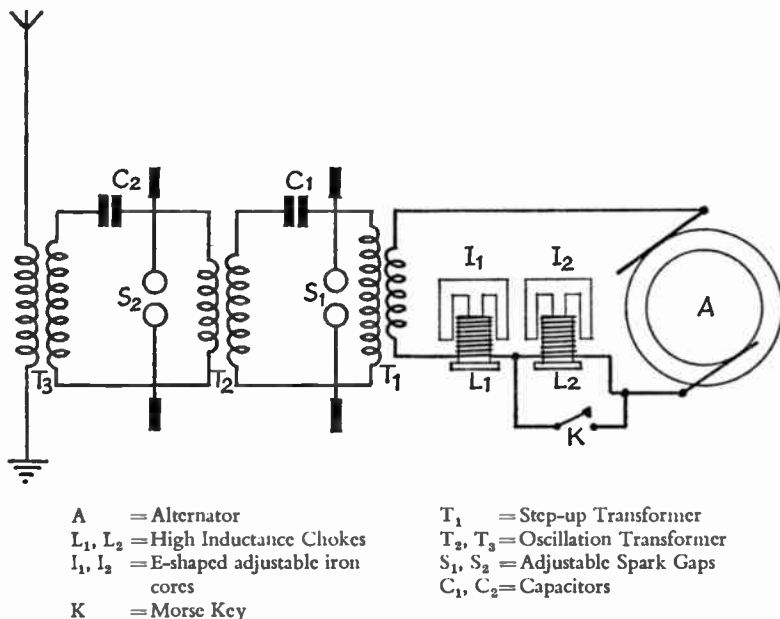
$C_2$

$C_1$

$S_2$

$S_1$

$I_1$

$I_2$

A

$T_3$

$T_2$

$T_1$

$L_1$

$L_2$

K

A = Alternator
$L_1$, $L_2$ = High Inductance Chokes
$I_1$, $I_2$ = E-shaped adjustable iron cores
K = Morse Key

$T_1$ = Step-up Transformer
$T_2$, $T_3$ = Oscillation Transformer
$S_1$, $S_2$ = Adjustable Spark Gaps
$C_1$, $C_2$ = Capacitors